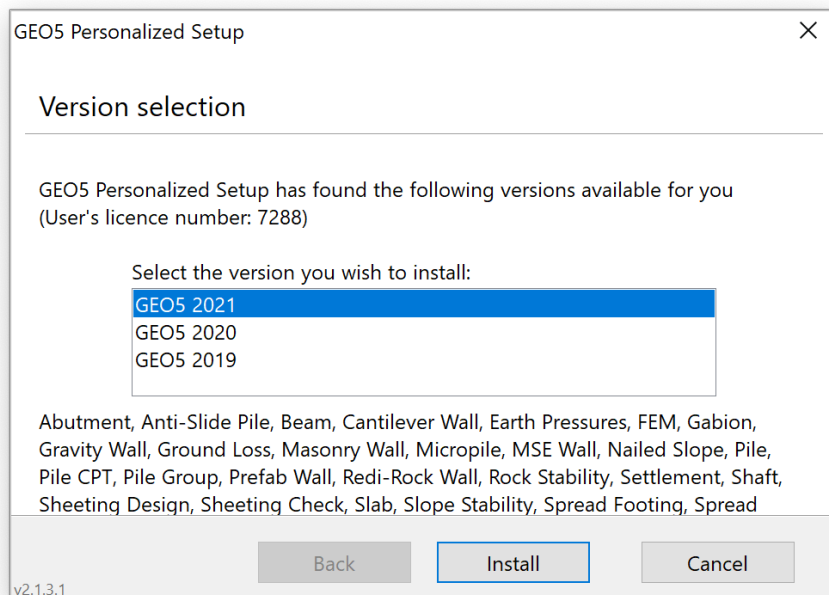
GEO5 Personalized Setup

×

Version selection

GEO5 Personalized Setup has found the following versions available for you (User's licence number: 7288)

Select the version you wish to install:

GEO5 2021
GEO5 2020
GEO5 2019

Abutment, Anti-Slide Pile, Beam, Cantilever Wall, Earth Pressures, FEM, Gabion, Gravity Wall, Ground Loss, Masonry Wall, Micropile, MSE Wall, Nailed Slope, Pile, Pile CPT, Pile Group, Prefab Wall, Redi-Rock Wall, Rock Stability, Settlement, Shaft, Sheeting Design, Sheeting Check, Slab, Slope Stability, Spread Footing, Spread

Back

Install

Cancel

v2.1.3.1